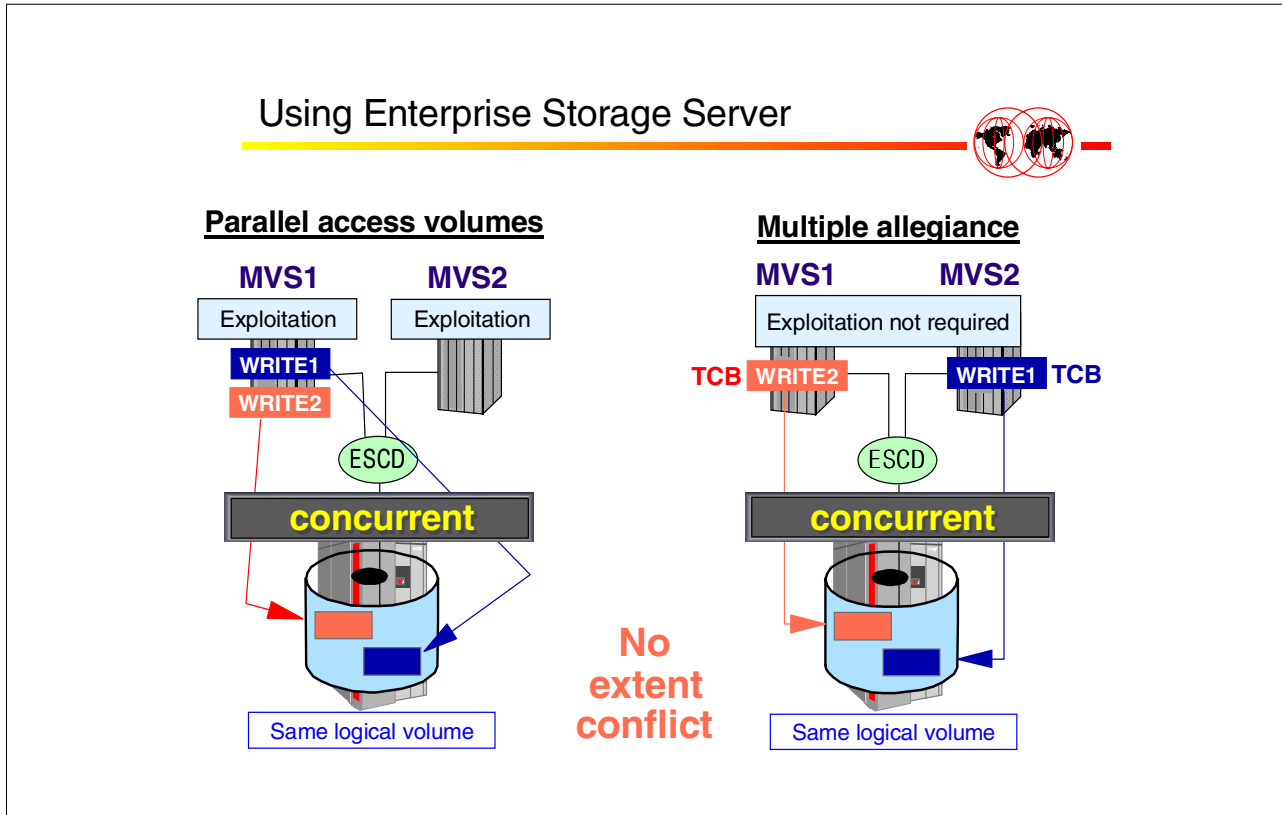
Using Enterprise Storage Server

Parallel access volumes

MVS1

MVS2

Exploitation

Exploitation

WRITE1

WRITE2

ESCD

concurrent

Same logical volume

Multiple allegiance

MVS1

MVS2

Exploitation not required

TCB

WRITE2

WRITE1

TCB

ESCD

concurrent

Same logical volume

No extent conflict